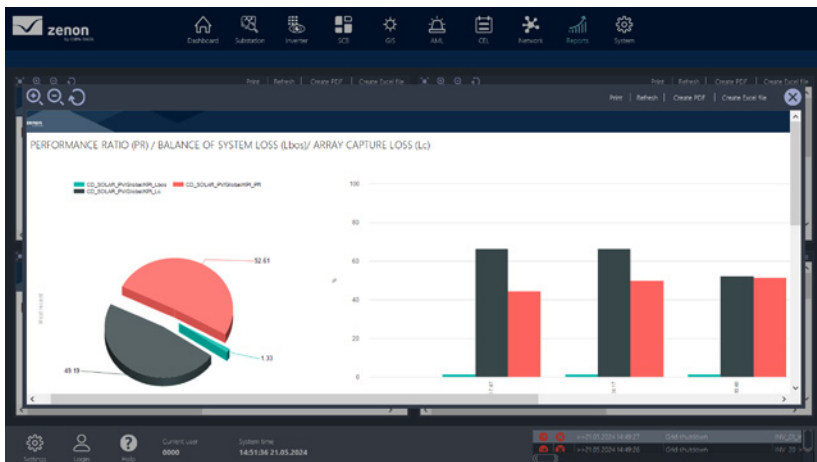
zenon
by COPA-DATA

Dashboard Substation Inverter SCB GIS AML CEL Network Reports System

Print | Refresh | Create PDF | Create Excel file

Print | Refresh | Create PDF | Create Excel file

PERFORMANCE RATIO (PR) / BALANCE OF SYSTEM LOSS (Lbos)/ ARRAY CAPTURE LOSS (Lc)

CO_SOLAR_PVGlobal/KPI_Lbos
CO_SOLAR_PVGlobal/KPI_PR
CO_SOLAR_PVGlobal/KPI_Lc

52.61
1.33
49.19

100
80
60
40
20
0

Settings Logon Help
Current user
0000
System time
14:51:36 21.05.2024

>>21.05.2024 14:49:27 Grid shutdown
>>21.05.2024 14:49:28 Grid shutdown